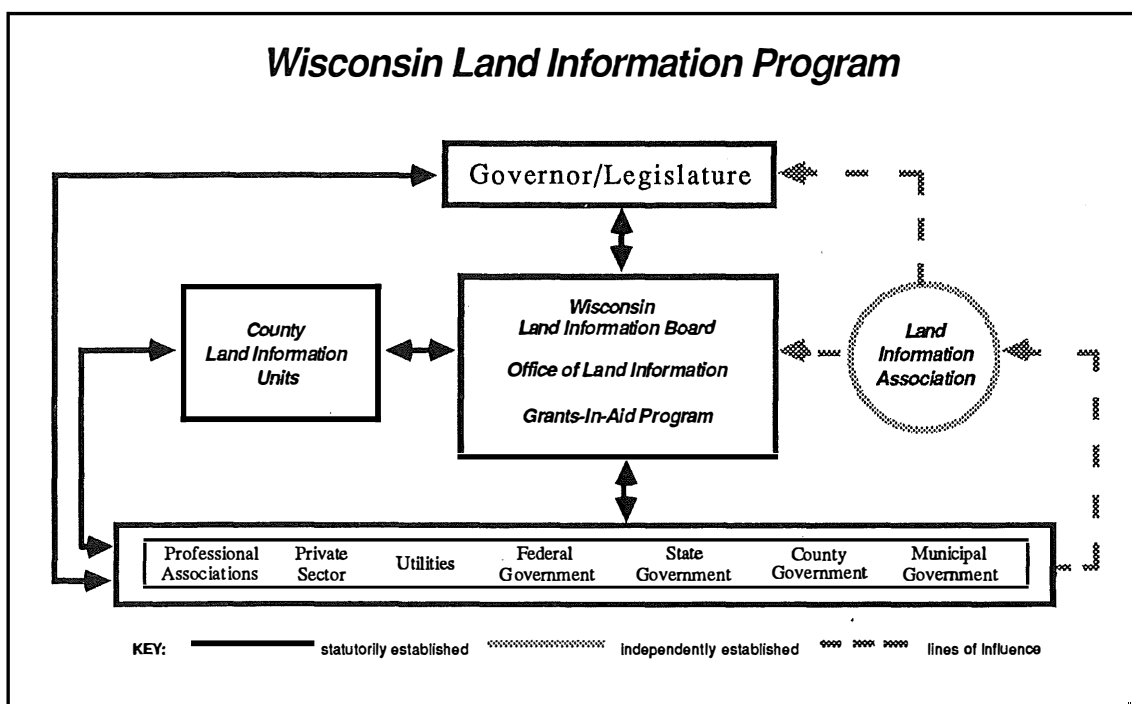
Wisconsin Land Information Program

Governor/Legislature

County Land Information Units

Wisconsin Land Information Board

Office of Land Information

Grants-In-Aid Program

Land Information Association

Professional Associations

Private Sector

Utilities

Federal Government

State Government

County Government

Municipal Government

KEY: statutorily established independently established lines of influence